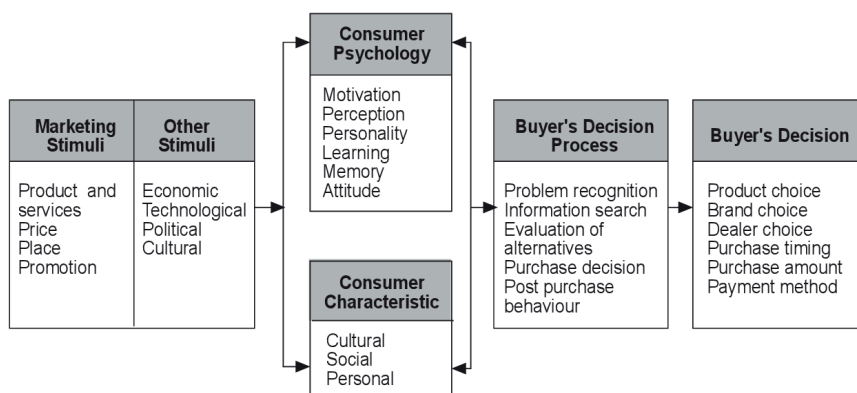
Marketing Stimuli

Product and services
Price
Place
Promotion

Other Stimuli

Economic
Technological
Political
Cultural

Consumer Psychology

Motivation
Perception
Personality
Learning
Memory
Attitude

Consumer Characteristic

Cultural
Social
Personal

Buyer's Decision Process

Problem recognition
Information search
Evaluation of alternatives
Purchase decision
Post purchase behaviour

Buyer's Decision

Product choice
Brand choice
Dealer choice
Purchase timing
Purchase amount
Payment method